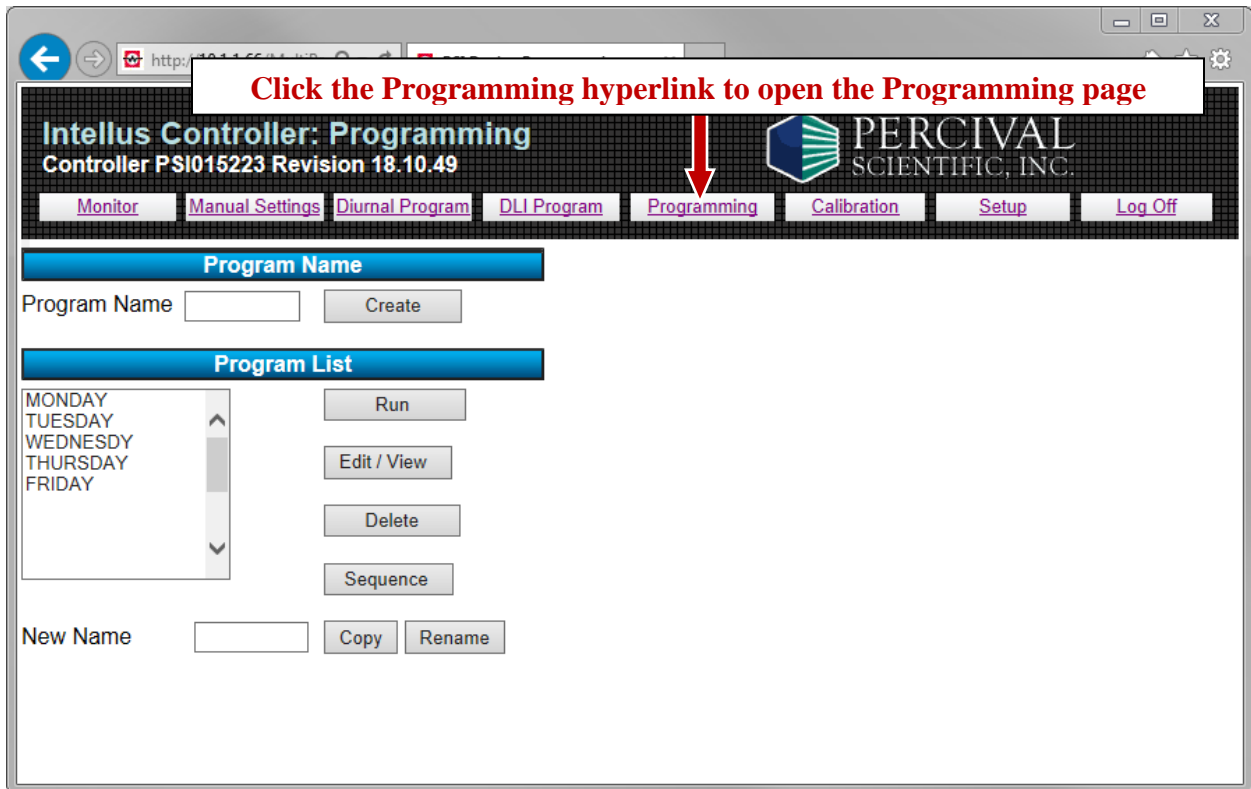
http://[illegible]

Click the Programming hyperlink to open the Programming page

Intellus Controller: Programming
Controller PSI015223 Revision 18.10.49

PERCIVAL
SCIENTIFIC, INC.

Monitor | Manual Settings | Diurnal Program | DLI Program | Programming | Calibration | Setup | Log Off

Program Name

Program Name
Create

Program List

MONDAY
TUESDAY
WEDNESDY
THURSDAY
FRIDAY

Run
Edit / View
Delete
Sequence

New Name
Copy
Rename